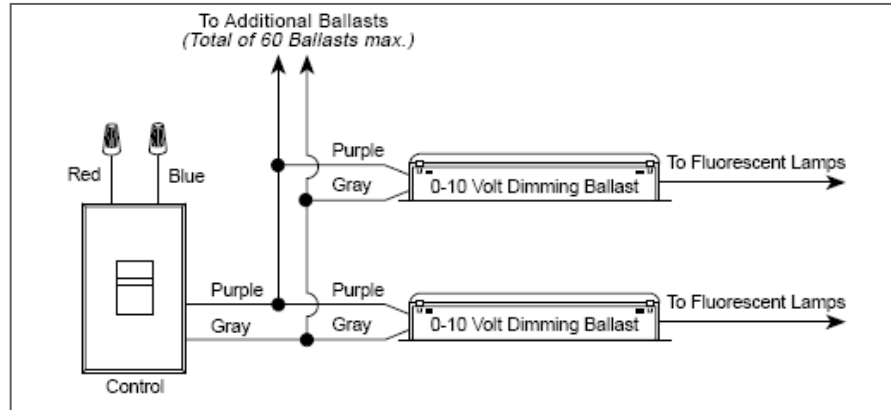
To Additional Ballasts
(Total of 60 Ballasts max.)

Red

Blue

Purple

Gray

0-10 Volt Dimming Ballast

To Fluorescent Lamps

Purple

Gray

Purple

Gray

0-10 Volt Dimming Ballast

To Fluorescent Lamps

Control